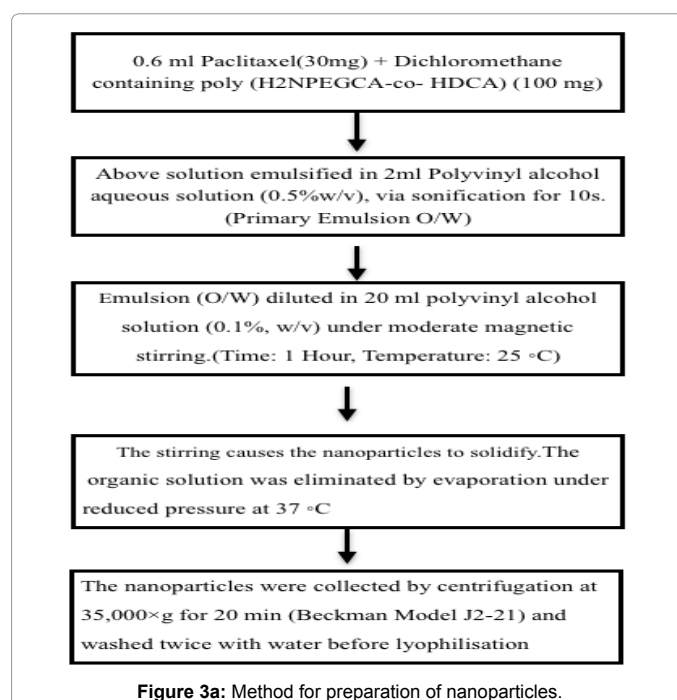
0.6 ml Paclitaxel(30mg) + Dichloromethane containing poly (H2NPEGCA-co- HDCA) (100 mg)

Above solution emulsified in 2ml Polyvinyl alcohol aqueous solution (0.5%w/v), via sonification for 10s. (Primary Emulsion O/W)

Emulsion (O/W) diluted in 20 ml polyvinyl alcohol solution (0.1%, w/v) under moderate magnetic stirring.(Time: 1 Hour, Temperature: 25 ◦C)

The stirring causes the nanoparticles to solidify.The organic solution was eliminated by evaporation under reduced pressure at 37 ◦C

The nanoparticles were collected by centrifugation at 35,000×g for 20 min (Beckman Model J2-21) and washed twice with water before lyophilisation

**Figure 3a:** Method for preparation of nanoparticles.